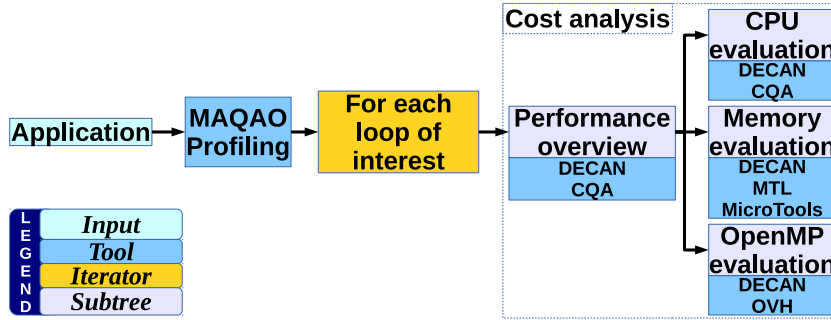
Cost analysis

Application

MAQAO Profiling

For each loop of interest

Performance overview
DECAN
CQA

CPU evaluation
DECAN
CQA

Memory evaluation
DECAN
MTL
MicroTools

OpenMP evaluation
DECAN
OVH

LEGEND
Input
Tool
Iterator
Subtree